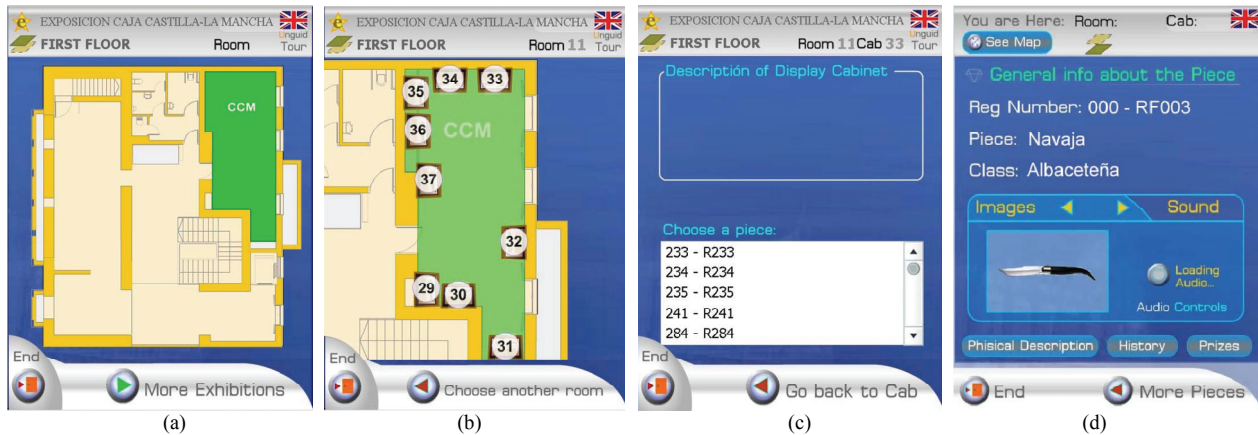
EXPOSICION CAJA CASTILLA-LA MANCHA
Unguid Tour
FIRST FLOOR
Room
CCM
End
More Exhibitions
(a)

EXPOSICION CAJA CASTILLA-LA MANCHA
Unguid Tour
FIRST FLOOR
Room 11
34
33
35
36
CCM
37
32
29
30
31
End
Choose another room
(b)

EXPOSICION CAJA CASTILLA-LA MANCHA
Unguid Tour
FIRST FLOOR
Room 11 Cab 33
Description of Display Cabinet
Choose a piece:
233 - R233
234 - R234
235 - R235
241 - R241
284 - R284
End
Go back to Cab
(c)

You are Here: Room: Cab:
See Map
General info about the Piece
Reg Number: 000 - RF003
Piece: Navaja
Class: Albaceteña
Images
Sound
Loading Audio...
Audio Controls
Phisical Description
History
Prizes
End
More Pieces
(d)